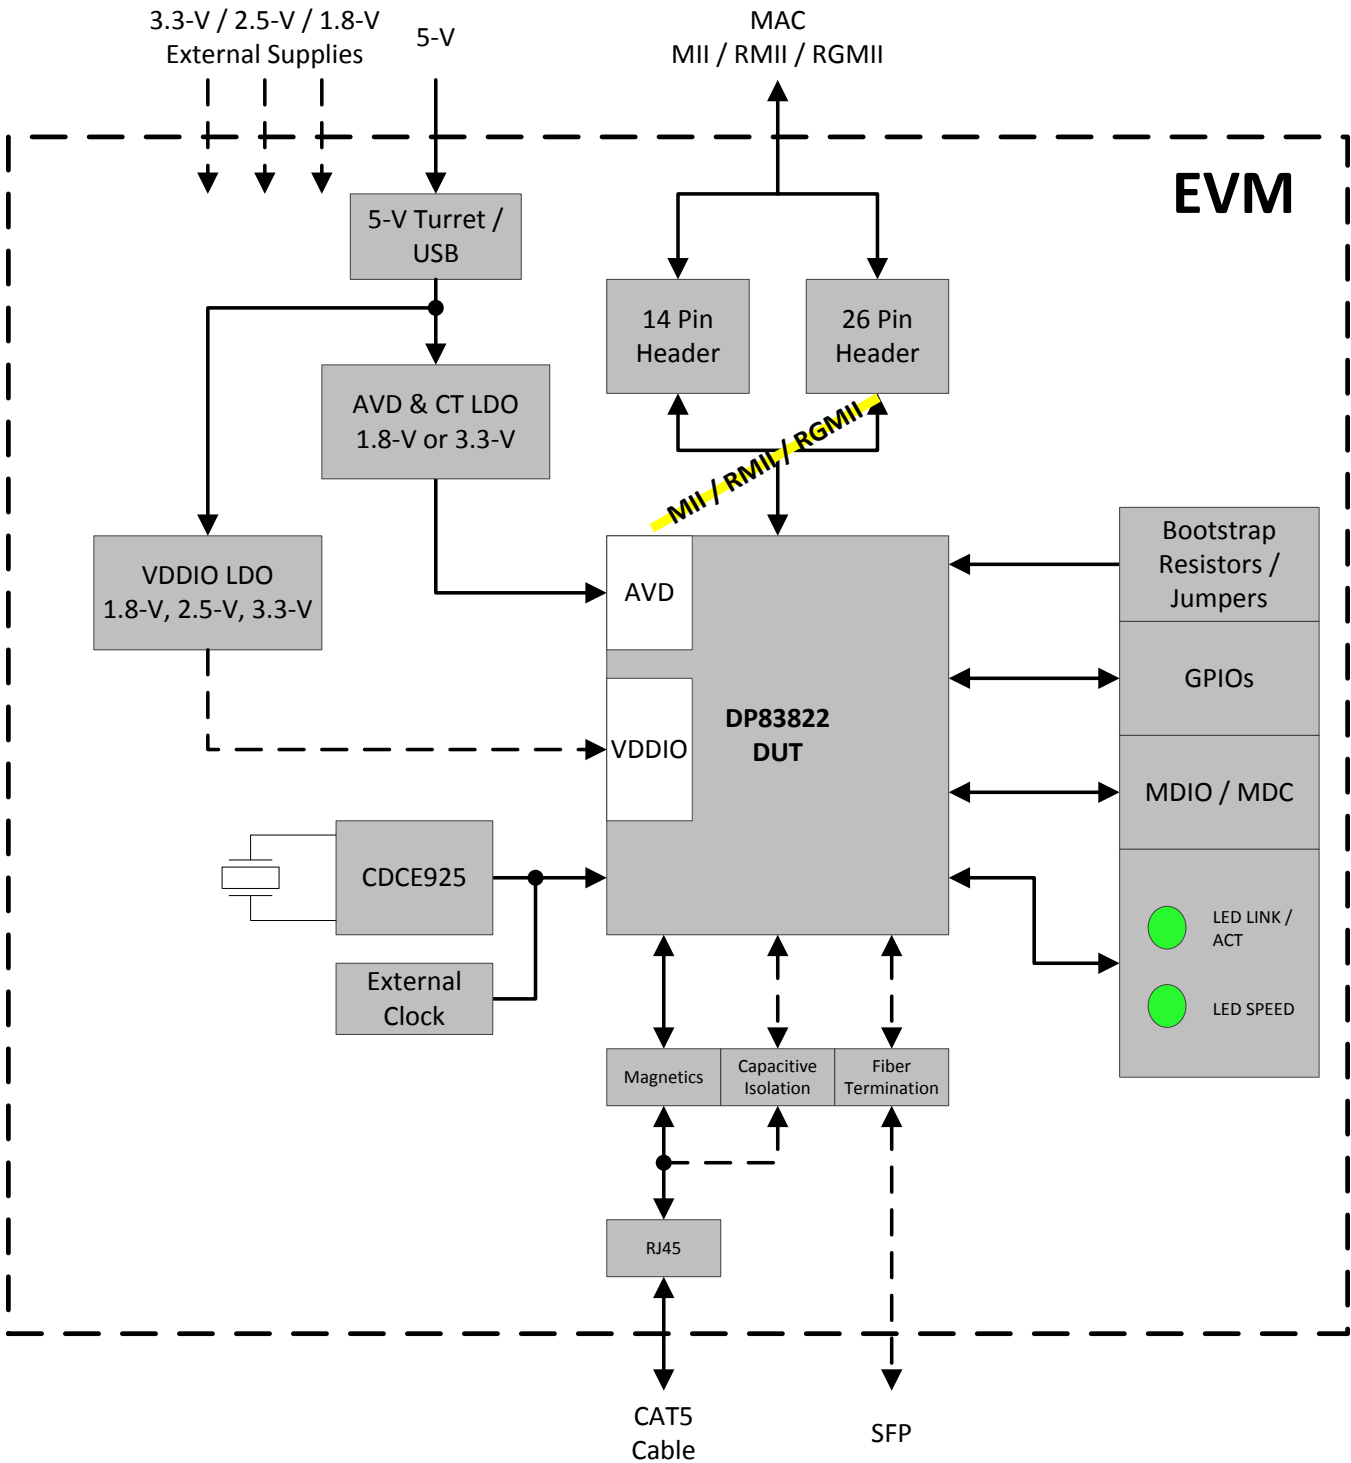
3.3-V / 2.5-V / 1.8-V
External Supplies

5-V

MAC
MII / RMII / RGMII

EVM

5-V Turret / USB

14 Pin Header

26 Pin Header

AVD & CT LDO
1.8-V or 3.3-V

MII / RMII / RGMII

VDDIO LDO
1.8-V, 2.5-V, 3.3-V

AVD

VDDIO

DP83822
DUT

Bootstrap Resistors / Jumpers

GPIOs

MDIO / MDC

LED LINK / ACT

LED SPEED

CDCE925

External Clock

Magnetics

Capacitive Isolation

Fiber Termination

RJ45

CAT5 Cable

SFP